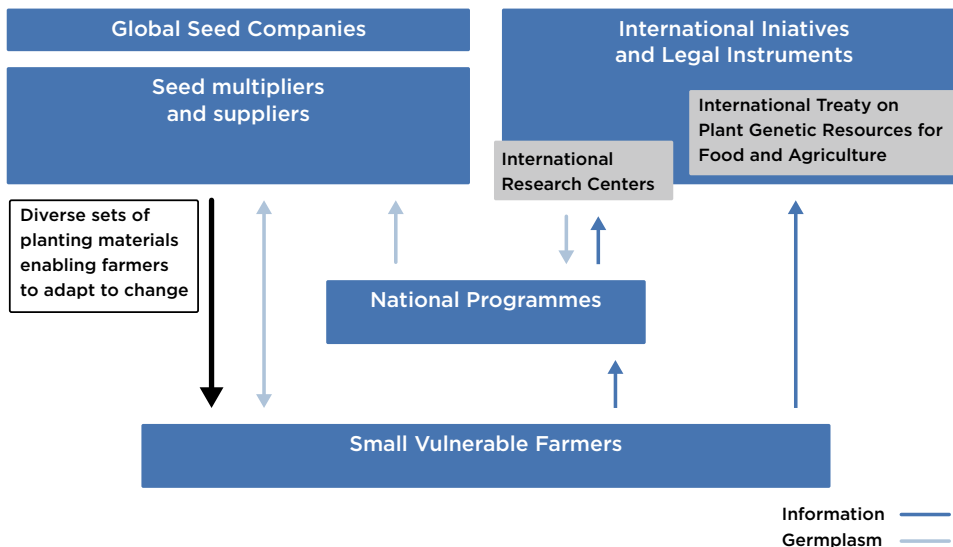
Global Seed Companies

International Iniatives and Legal Instruments

Seed multipliers and suppliers

International Treaty on Plant Genetic Resources for Food and Agriculture

International Research Centers

Diverse sets of planting materials enabling farmers to adapt to change

National Programmes

Small Vulnerable Farmers

Information

Germplasm